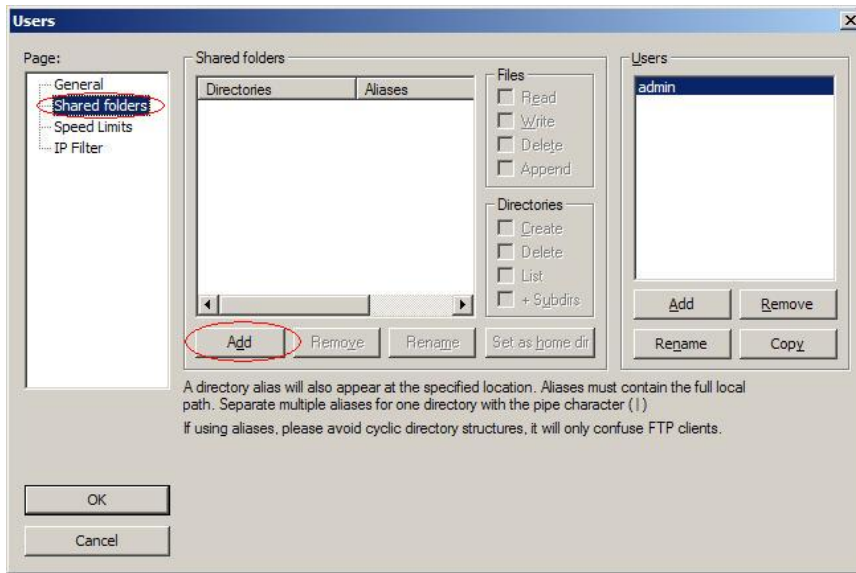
Users

Page:
General
Shared folders
Speed Limits
IP Filter

Shared folders

| Directories | Aliases |
|---|---|

Files
Read
Write
Delete
Append

Directories
Create
Delete
List
+ Subdirs

Add
Remove
Rename
Set as home dir

Users
admin

Add
Remove
Rename
Copy

A directory alias will also appear at the specified location. Aliases must contain the full local path. Separate multiple aliases for one directory with the pipe character (|)

If using aliases, please avoid cyclic directory structures, it will only confuse FTP clients.

OK
Cancel